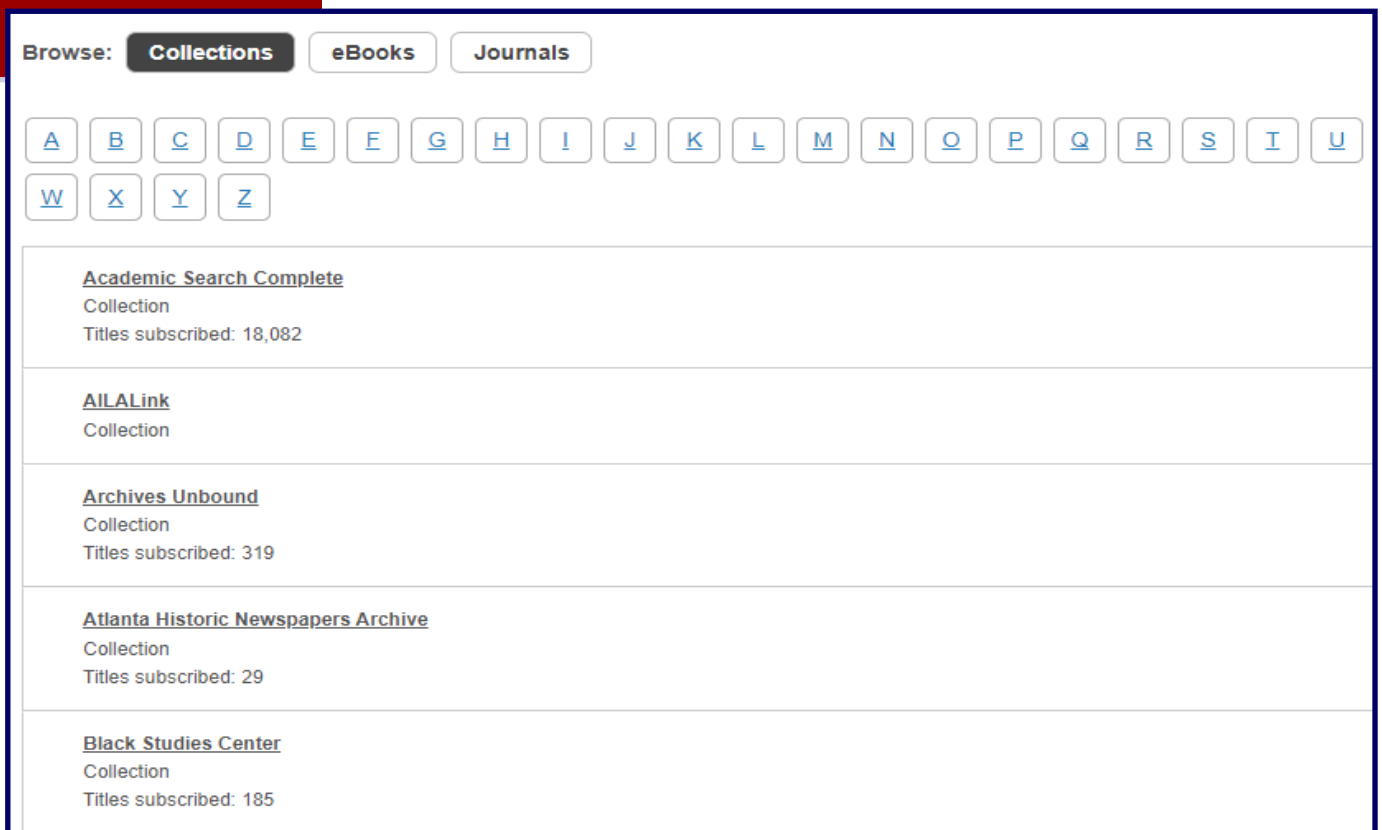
Browse: Collections eBooks Journals

A B C D E F G H I J K L M N O P Q R S T U
W X Y Z

Academic Search Complete
Collection
Titles subscribed: 18,082

AILALink
Collection

Archives Unbound
Collection
Titles subscribed: 319

Atlanta Historic Newspapers Archive
Collection
Titles subscribed: 29

Black Studies Center
Collection
Titles subscribed: 185